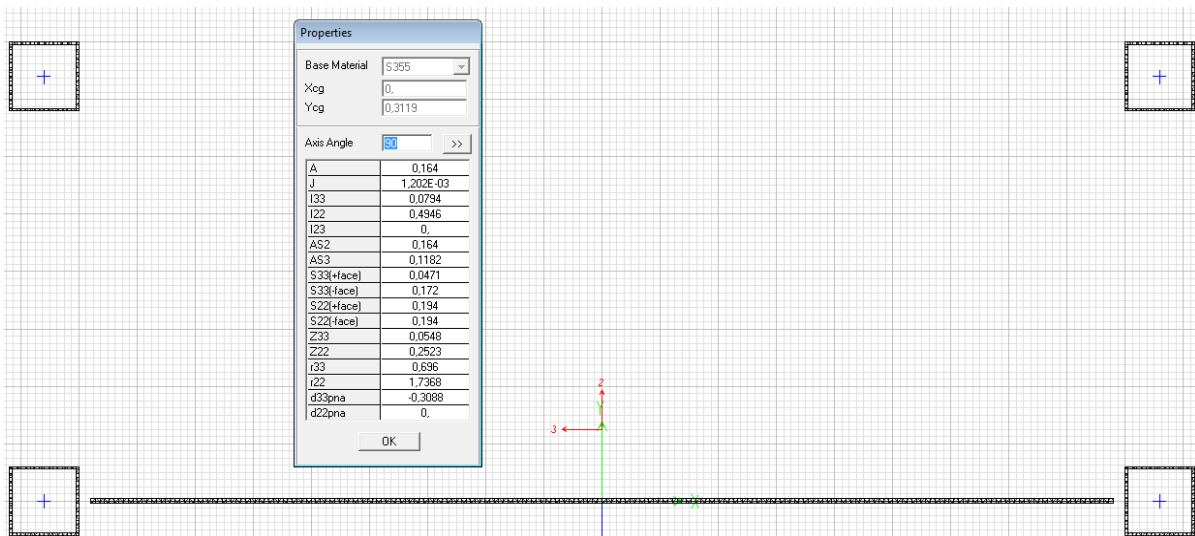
Properties

Base Material S355
Xcg 0,
Ycg 0,3119

Axis Angle 90 >>

| | |
|---|---|
| A | 0,164 |
| J | 1,202E-03 |
| I33 | 0,0794 |
| I22 | 0,4946 |
| I23 | 0, |
| AS2 | 0,164 |
| AS3 | 0,1182 |
| S33(+face) | 0,0471 |
| S33(-face) | 0,172 |
| S22(+face) | 0,194 |
| S22(-face) | 0,194 |
| Z33 | 0,0548 |
| Z22 | 0,2523 |
| r33 | 0,696 |
| r22 | 1,7368 |
| d33pna | -0,3088 |
| d22pna | 0, |

OK

2
Y
3
X